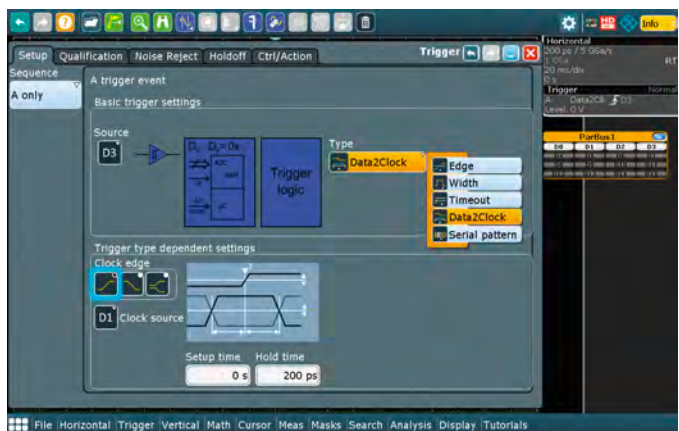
HD Info

Horizontal
200 ps / 5 GSa/s
1 GSa RT
20 ms/div
0 s
Trigger Normal
A: Data2Clk D3
Level: 0 V

ParBus1
D0 D1 D2 D3

Setup Qualification Noise Reject Holdoff Ctrl/Action

Trigger

Sequence
A only

A trigger event
Basic trigger settings

Source
D3

$D_x$ $D_x = 0x$

Trigger logic

Type
Data2Clock

Edge
Width
Timeout
Data2Clock
Serial pattern

Trigger type dependent settings
Clock edge

D1 Clock source

Setup time Hold time
0 s 200 ps

File Horizontal Trigger Vertical Math Cursor Meas Masks Search Analysis Display Tutorials